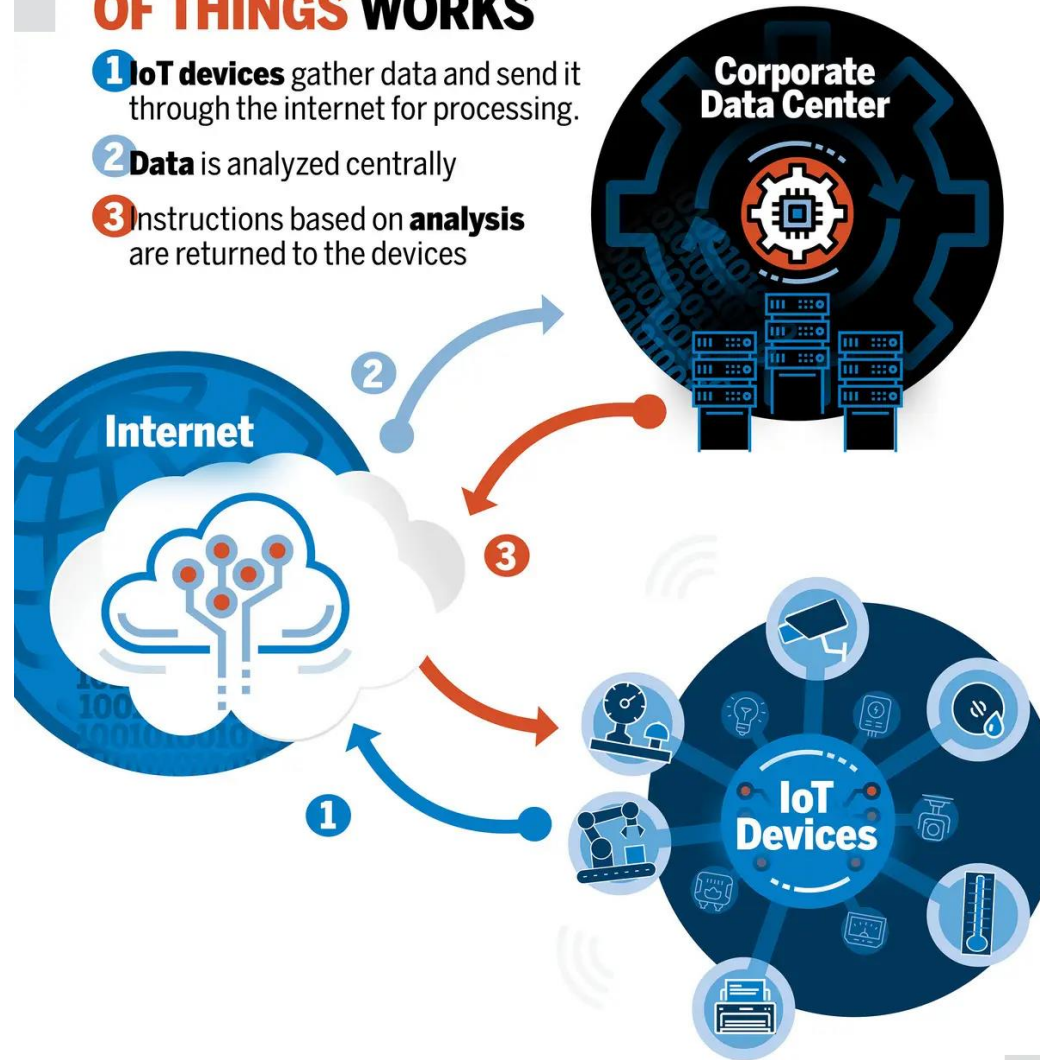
OF THINGS WORKS

1 IoT devices gather data and send it through the internet for processing.

2 Data is analyzed centrally

3 Instructions based on analysis are returned to the devices

Corporate Data Center

2

Internet

3

1

IoT Devices